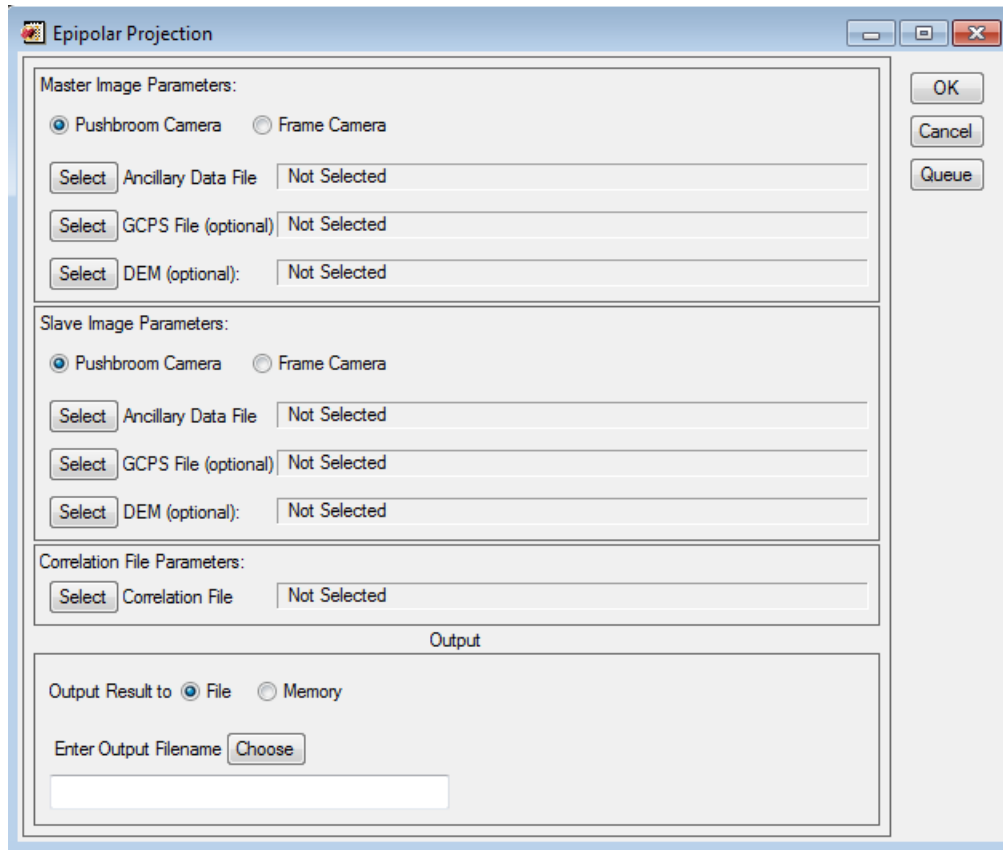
Epipolar Projection

Master Image Parameters:

Pushbroom Camera Frame Camera

Select Ancillary Data File Not Selected

Select GCPS File (optional) Not Selected

Select DEM (optional): Not Selected

Slave Image Parameters:

Pushbroom Camera Frame Camera

Select Ancillary Data File Not Selected

Select GCPS File (optional) Not Selected

Select DEM (optional): Not Selected

Correlation File Parameters:

Select Correlation File Not Selected

Output

Output Result to File Memory

Enter Output Filename Choose

OK

Cancel

Queue